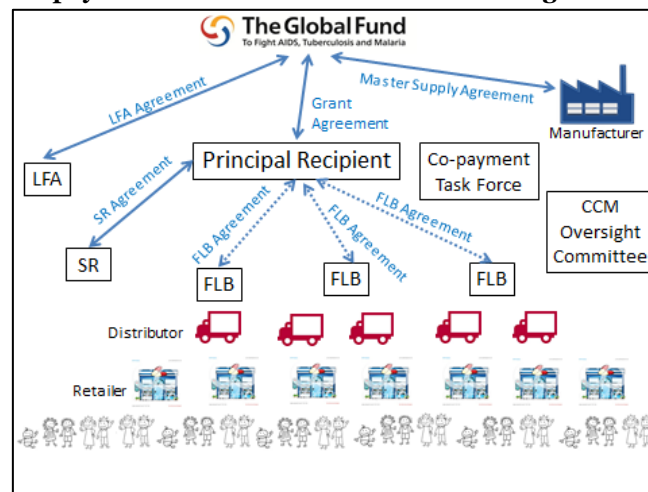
The Global Fund
To Fight AIDS, Tuberculosis and Malaria

LFA Agreement

Grant Agreement

Master Supply Agreement

Manufacturer

LFA

Principal Recipient

Co-payment Task Force

SR Agreement

FLB Agreement

FLB Agreement

FLB Agreement

FLB Agreement

CCM Oversight Committee

SR

FLB

FLB

FLB

FLB

Distributor

Retailer